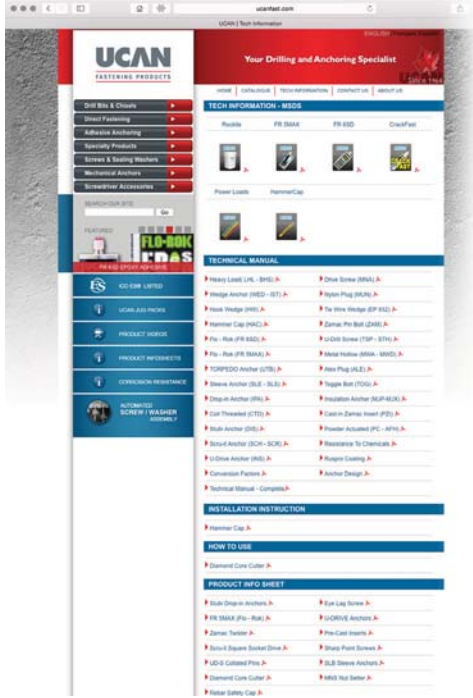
ucanfast.com

UCAN | Tech Information

UCAN
FASTENING PRODUCTS

Your Drilling and Anchoring Specialist

ENGLISH Français Español

Since 1964

HOME | CATALOGUE | TECH INFORMATION | CONTACT US | ABOUT US

Drill Bits & Chisels
Direct Fastening
Adhesive Anchoring
Specialty Products
Screws & Sealing Washers
Mechanical Anchors
Screwdriver Accessories

SEARCH OUR SITE
Go

FEATURED
FLO-ROK
FR ESD EPOXY ADHESIVE

ICC-ES® LISTED
UCAN JOB PACKS
PRODUCT VIDEOS
PRODUCT INFOSHEETS
CORROSION RESISTANCE
AUTOMATED SCREW / WASHER ASSEMBLY

TECH INFORMATION - MSDS

Rockite | FR 5MAX | FR ESD | CrackFast
Power Loads | HammerCap

TECHNICAL MANUAL

Heavy Load (LHL - BHS)
Wedge Anchor (WED - IST)
Hook Wedge (HW)
Hammer Cap (HAC)
Flo - Rok (FR ESD)
Flo - Rok (FR 5MAX)
TORPEDO Anchor (UTB)
Sleeve Anchor (SLE - SLS)
Drop-in Anchor (PA)
Coil Threaded (CTD)
Stub Anchor (DIS)
Scru-it Anchor (SCH - SCR)
U-Drive Anchor (INS)
Conversion Factors
Technical Manual - Complete
Drive Screw (MNA)
Nylon Plug (NUN)
Tie Wire Wedge (EP 832)
Zamac Pin Bolt (ZAM)
U-Drill Screw (TSP - STH)
Metal Hollow (MSA - MWD)
Alex Plug (ALE)
Toggle Bolt (TOG)
Insulation Anchor (NUP-MUK)
Cast-in Zamac Insert (PZI)
Powder Actuated (PC - APH)
Resistance To Chemicals
Ruspro Coating
Anchor Design

INSTALLATION INSTRUCTION

Hammer Cap

HOW TO USE

Diamond Core Cutter

PRODUCT INFO SHEET

Stub Drop-in Anchors
FR 5MAX (Flo - Rok)
Zamac Twister
Scru-it Square Socket Drive
UD-S Collated Pins
Diamond Core Cutter
Rebar Safety Cap
Eye-Lag Screw
U-DRIVE Anchors
Pre-Cast Inserts
Sharp Point Screws
SLB Sleeve Anchors
MNS Nut Setter